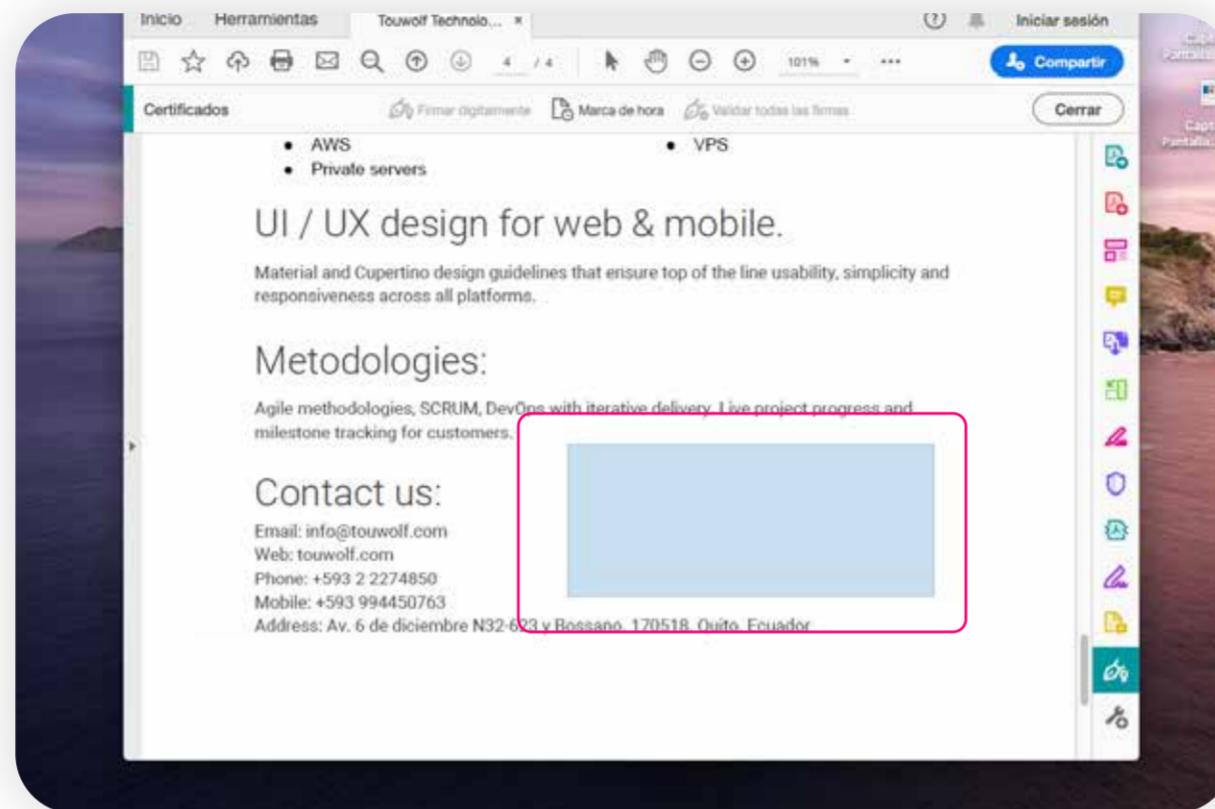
Inicio Herramientas Touwolf Technolo... ×

Iniciar sesión

4 / 4 101%

Compartir

Certificados Firmar digitalmente Marca de hora Validar todas las firmas Cerrar

- AWS
- Private servers
- VPS

UI / UX design for web & mobile.

Material and Cupertino design guidelines that ensure top of the line usability, simplicity and responsiveness across all platforms.

Metodologies:

Agile methodologies, SCRUM, DevOps with iterative delivery. Live project progress and milestone tracking for customers.

Contact us:

Email: info@touwolf.com
Web: touwolf.com
Phone: +593 2 2274850
Mobile: +593 994450763
Address: Av. 6 de diciembre N32-623 y Bossano. 170518. Quito, Ecuador